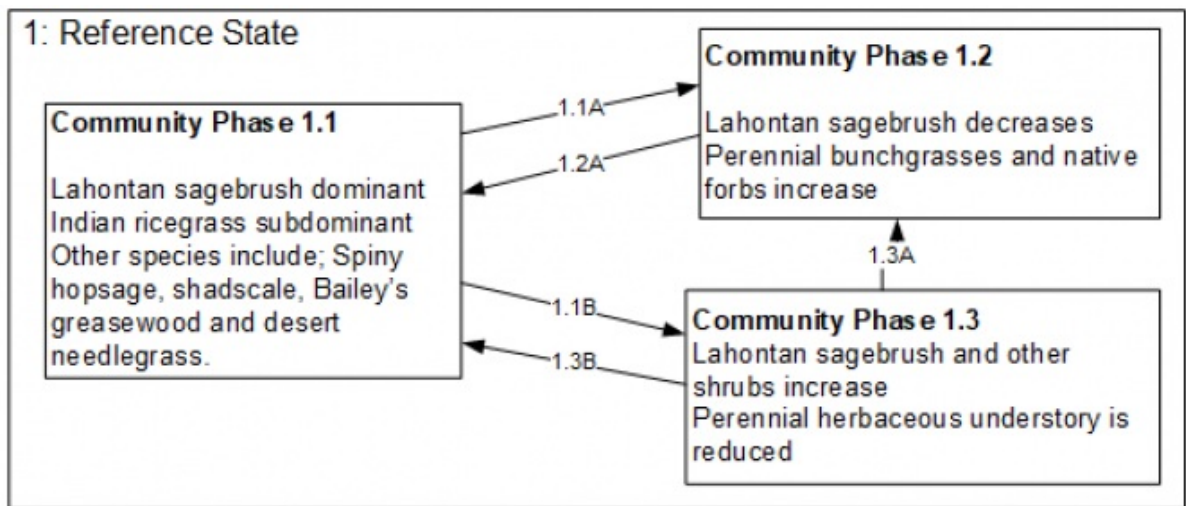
1: Reference State

Community Phase 1.1

Lahontan sagebrush dominant
Indian ricegrass subdominant
Other species include; Spiny hopsage, shadscale, Bailey's greasewood and desert needlegrass.

1.1A

1.2A

Community Phase 1.2

Lahontan sagebrush decreases
Perennial bunchgrasses and native forbs increase

1.3A

1.1B

1.3B

Community Phase 1.3
Lahontan sagebrush and other shrubs increase
Perennial herbaceous understory is reduced